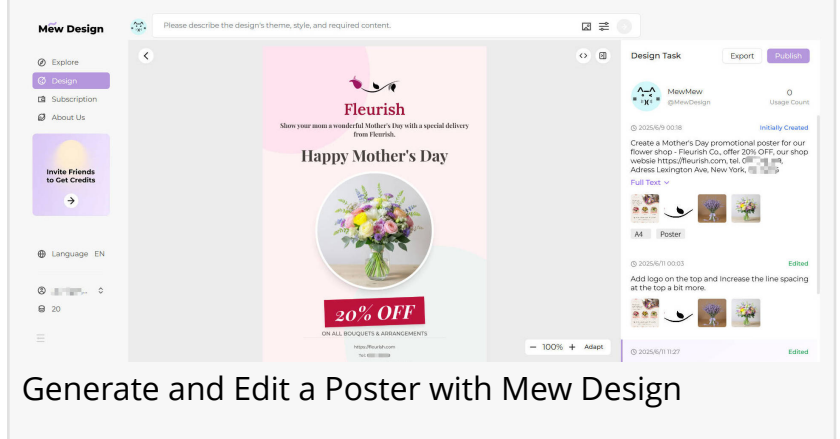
Mew Design

Please describe the design's theme, style, and required content.

Explore
Design
Subscription
About Us

Invite Friends to Get Credits

Language EN

20

Fleurish
Show your mom a wonderful Mother's Day with a special delivery from Fleurish.
Happy Mother's Day

20% OFF
ON ALL BOUQUETS & ARRANGEMENTS
https://fleurish.com
Tel. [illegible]

− 100% + Adapt

Design Task
Export
Publish

MewMew
@MewDesign
0
Usage Count

2025/6/9 00:18
Initially Created
Create a Mother's Day promotional poster for our flower shop - Fleurish Co., offer 20% OFF, our shop website https://fleurish.com, tel. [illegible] Adress Lexington Ave, New York, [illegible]
Full Text
A4
Poster

2025/6/11 00:03
Edited
Add logo on the top and increase the line spacing at the top a bit more.

2025/6/11 11:27
Edited

Generate and Edit a Poster with Mew Design